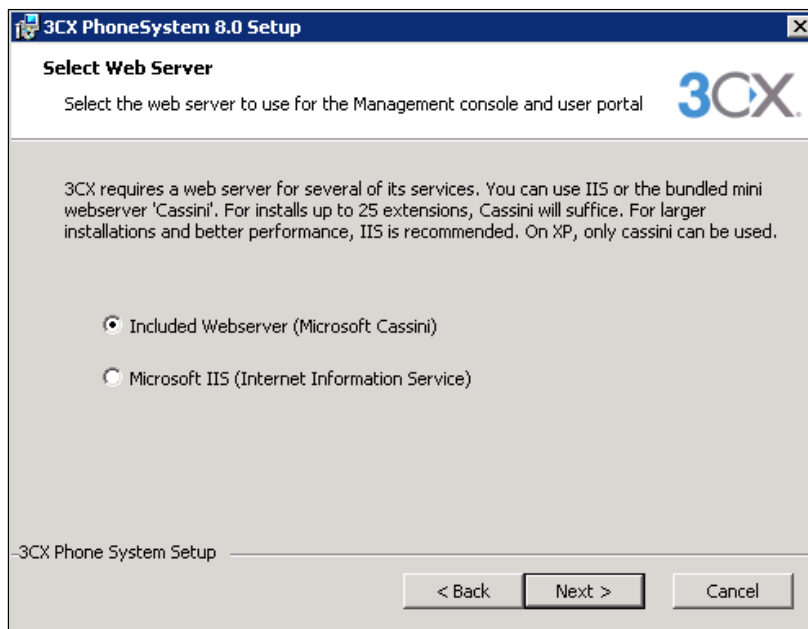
3CX PhoneSystem 8.0 Setup

Select Web Server

Select the web server to use for the Management console and user portal

3CX

3CX requires a web server for several of its services. You can use IIS or the bundled mini webserver 'Cassini'. For installs up to 25 extensions, Cassini will suffice. For larger installations and better performance, IIS is recommended. On XP, only cassini can be used.

Included Webserver (Microsoft Cassini)

Microsoft IIS (Internet Information Service)

3CX Phone System Setup

< Back

Next >

Cancel